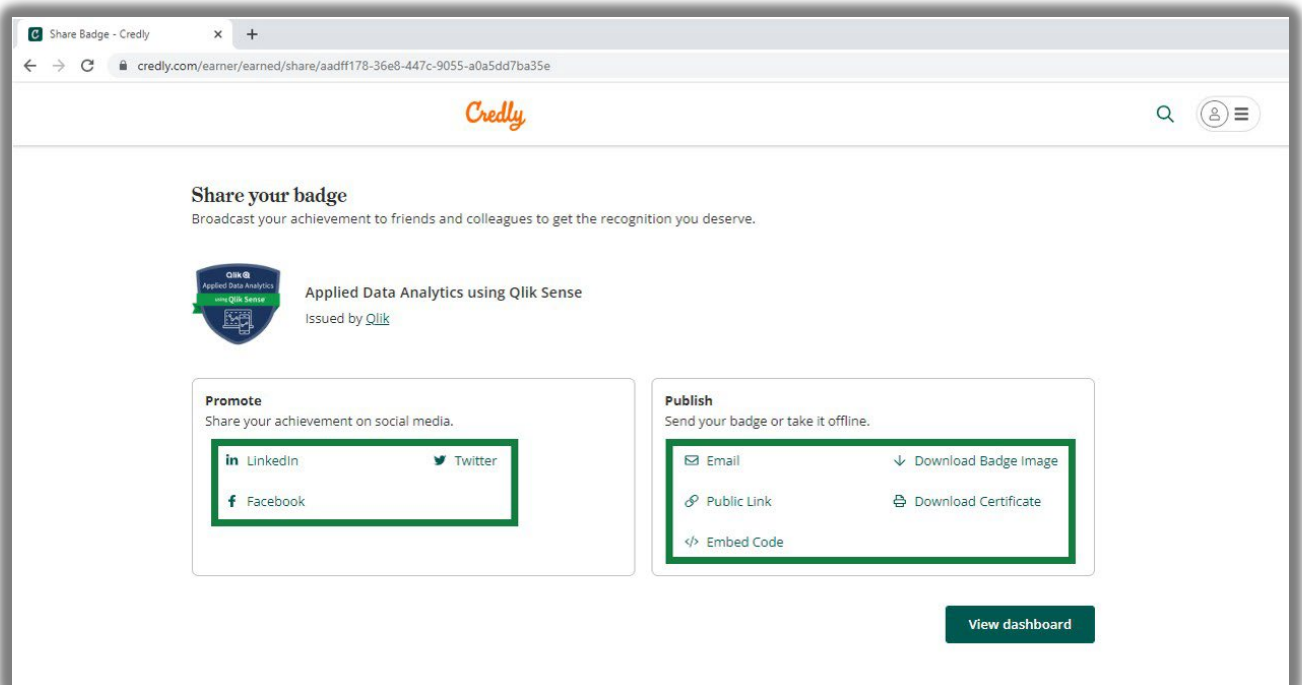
Share Badge - Credly

credly.com/earner/earned/share/aadff178-36e8-447c-9055-a0a5dd7ba35e

Credly

Share your badge
Broadcast your achievement to friends and colleagues to get the recognition you deserve.

Qlik
Applied Data Analytics
using Qlik Sense

Applied Data Analytics using Qlik Sense
Issued by Qlik

Promote
Share your achievement on social media.

LinkedIn
Twitter
Facebook

Publish
Send your badge or take it offline.

Email
Download Badge Image
Public Link
Download Certificate
Embed Code

View dashboard